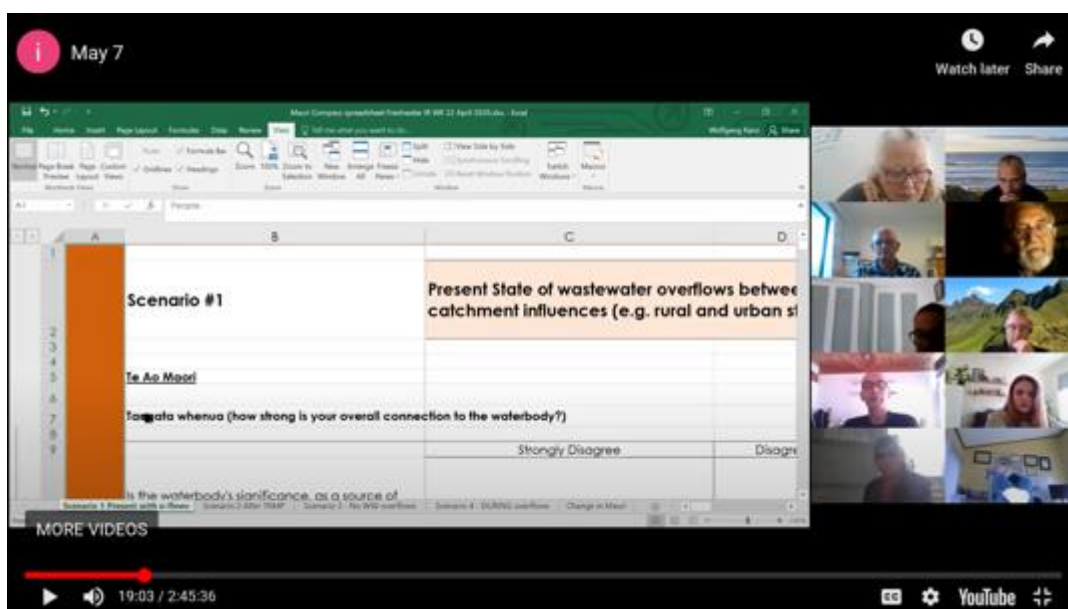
i May 7

Watch later Share

Scenario #1

Present State of wastewater overflows betwee catchment influences (e.g. rural and urban s

Te Ao Maori

Tangata whenua (how strong is your overall connection to the waterbody?)

Strongly Disagree

Disagre

Is the waterbody's significance, as a source of

A B C D

1 2 3 4 5 6 7 8 9

Scenario 1 Present with o flows

MORE VIDEOS

19:03 / 2:45:36

YouTube